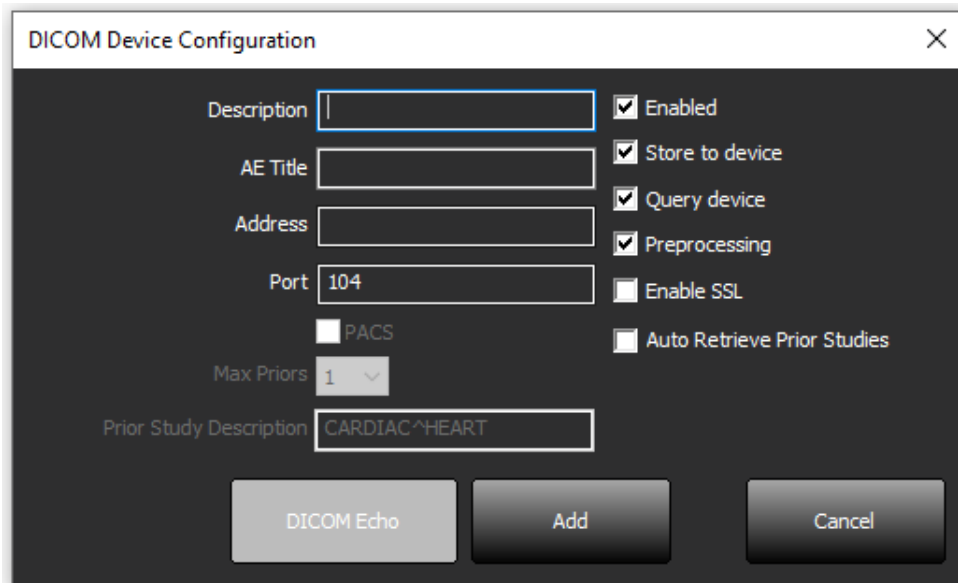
DICOM Device Configuration ×

Description

AE Title

Address

Port 104

PACS

Max Priors 1

Prior Study Description CARDIAC^HEART

Enabled

Store to device

Query device

Preprocessing

Enable SSL

Auto Retrieve Prior Studies

DICOM Echo

Add

Cancel